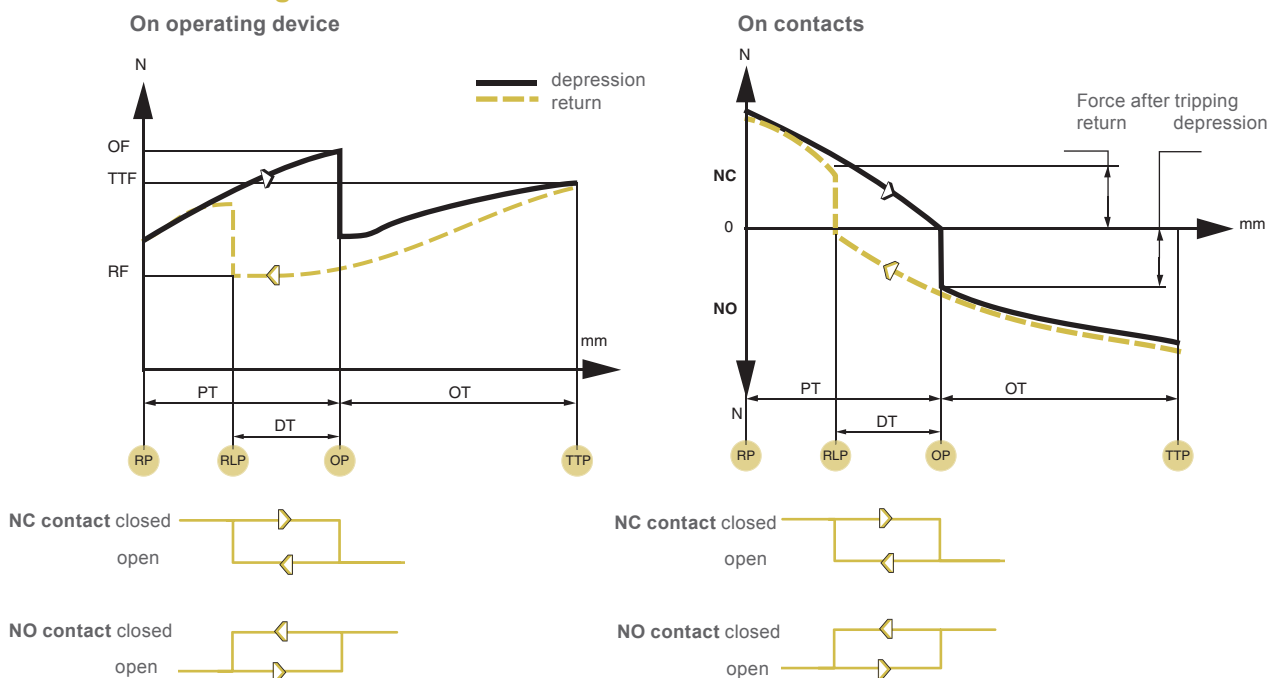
On operating device

N

depression
return

OF
TTF
RF

mm

PT
OT
DT

RP
RLP
OP
TTP

On contacts

N

Force after tripping
return depression

NC
0
mm
NO
N

PT
OT
DT

RP
RLP
OP
TTP

**NC contact** closed
open

**NO contact** closed
open

**NC contact** closed
open

**NO contact** closed
open